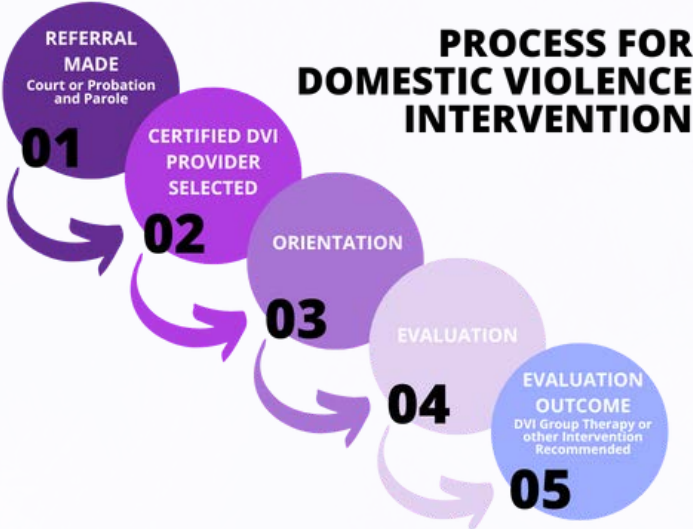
PROCESS FOR DOMESTIC VIOLENCE INTERVENTION

REFERRAL MADE
Court or Probation and Parole
01

CERTIFIED DVI PROVIDER SELECTED
02

ORIENTATION
03

EVALUATION
04

EVALUATION OUTCOME
DVI Group Therapy or other Intervention Recommended
05